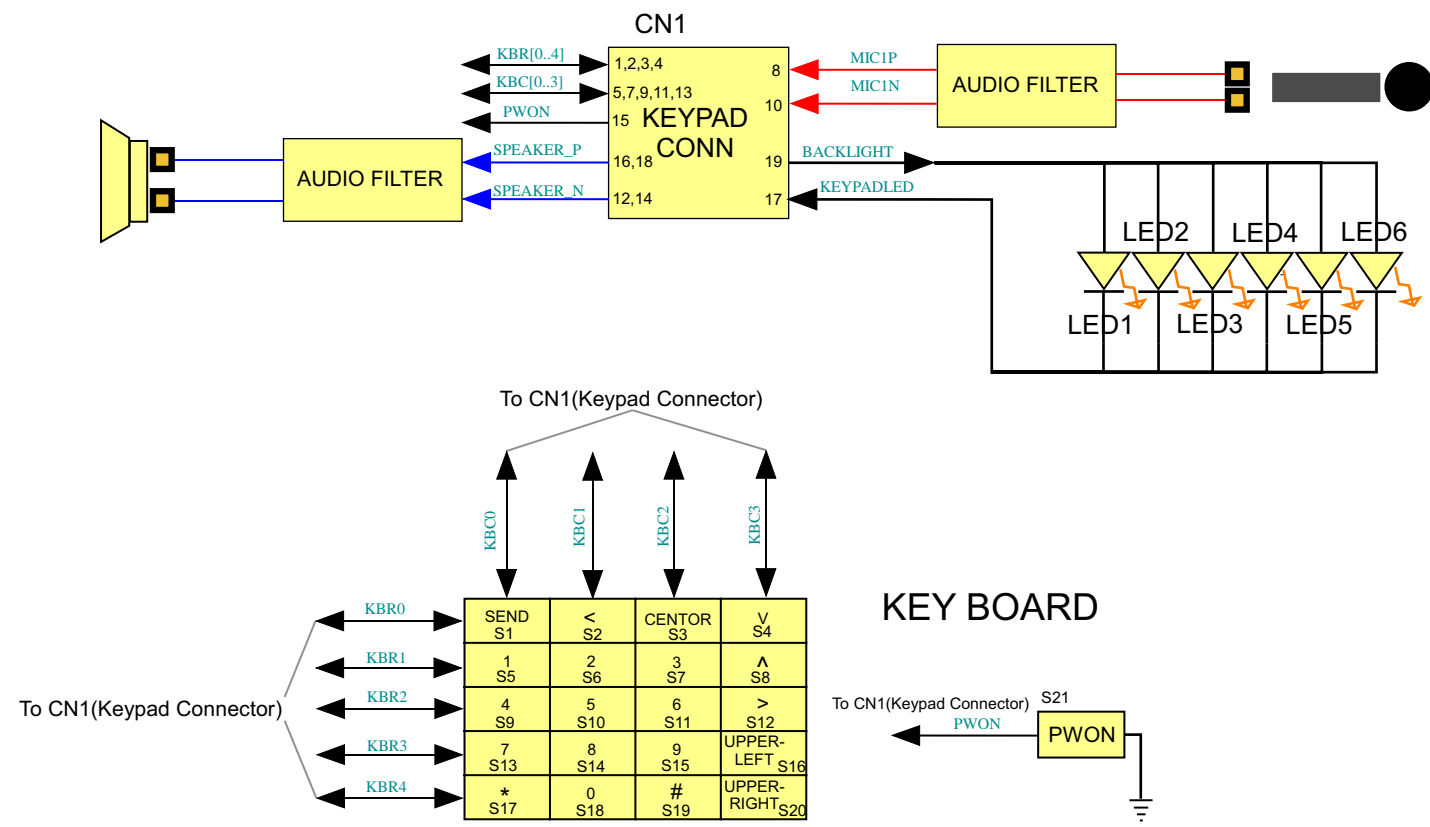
CN1

KBR[0..4]
KBC[0..3]
PWON
SPEAKER_P
SPEAKER_N

1,2,3,4
5,7,9,11,13
15
16,18
12,14

KEYPAD CONN

8
10
19
17

MIC1P
MIC1N
BACKLIGHT
KEYPADLED

AUDIO FILTER

AUDIO FILTER

LED2 LED4 LED6
LED1 LED3 LED5

To CN1(Keypad Connector)

KBC0
KBC1
KBC2
KBC3

KEY BOARD

To CN1(Keypad Connector)

KBR0
KBR1
KBR2
KBR3
KBR4

| SEND S1 | < S2 | CENTOR S3 | V S4 |
|---|---|---|---|
| 1 S5 | 2 S6 | 3 S7 | ^ S8 |
| 4 S9 | 5 S10 | 6 S11 | > S12 |
| 7 S13 | 8 S14 | 9 S15 | UPPER-LEFT S16 |
| * S17 | 0 S18 | # S19 | UPPER-RIGHT S20 |

To CN1(Keypad Connector)
S21
PWON
PWON